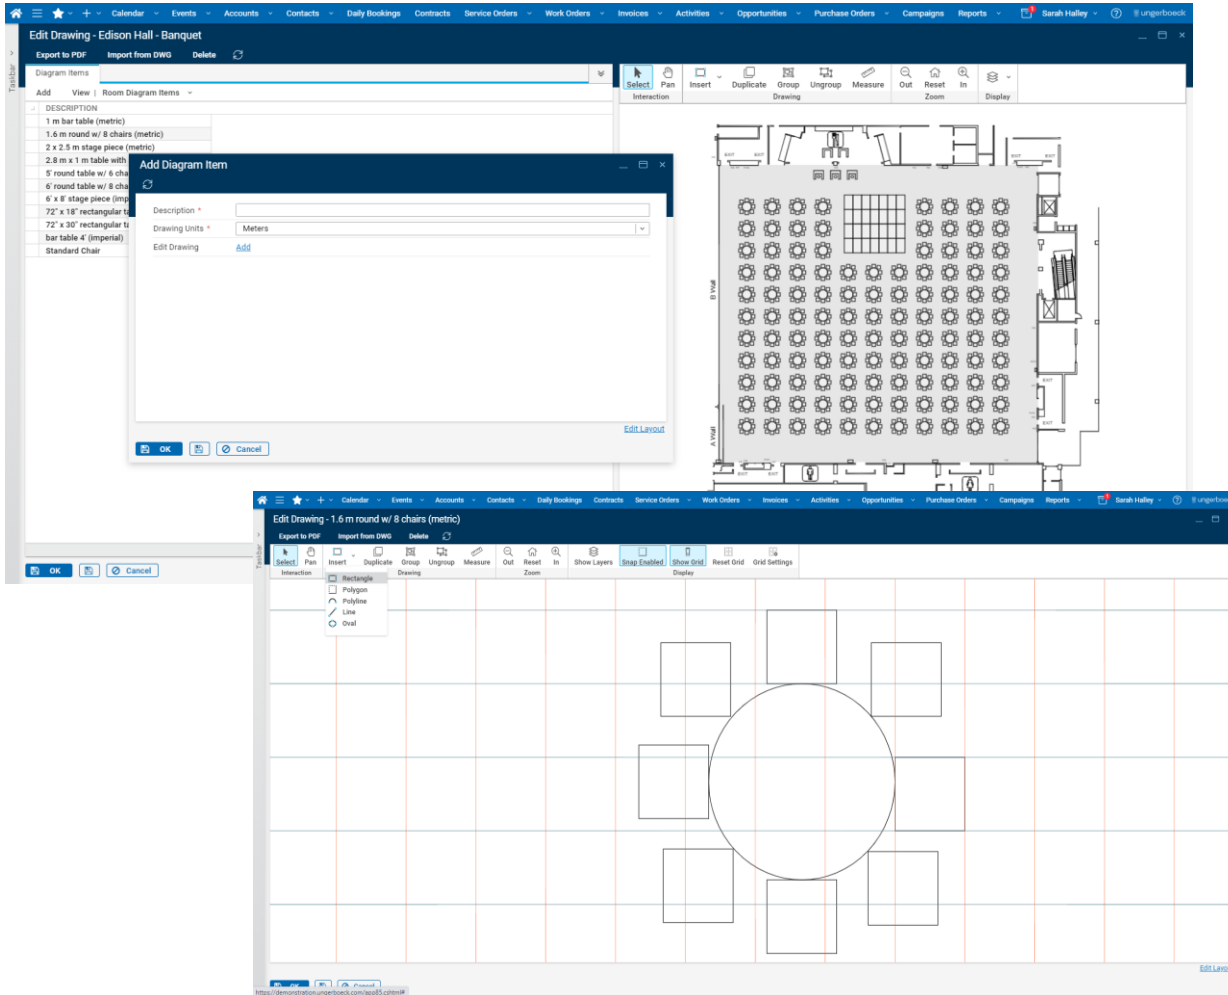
Calendar Events Accounts Contacts Daily Bookings Contracts Service Orders Work Orders Invoices Activities Opportunities Purchase Orders Campaigns Reports Sarah Halley ungerboeck

Edit Drawing - Edison Hall - Banquet

Export to PDF Import from DWG Delete

Taskbar

Diagram Items

Add View | Room Diagram Items

DESCRIPTION
1 m bar table (metric)
1.6 m round w/ 8 chairs (metric)
2 x 2.5 m stage piece (metric)
2.8 m x 1 m table with
5' round table w/ 6 cha
6' round table w/ 8 cha
6' x 8' stage piece (imp
72" x 18" rectangular ta
72" x 30" rectangular ta
bar table 4' (imperial)
Standard Chair

Add Diagram Item

Description *
Drawing Units * Meters
Edit Drawing Add

Edit Layout

OK Cancel

OK Cancel

Select Pan Insert Duplicate Group Ungroup Measure Out Reset In
Interaction Drawing Zoom Display

EXIT EXIT EXIT EXIT EXIT EXIT
B Wall
A Wall

Calendar Events Accounts Contacts Daily Bookings Contracts Service Orders Work Orders Invoices Activities Opportunities Purchase Orders Campaigns Reports Sarah Halley ungerboeck

Edit Drawing - 1.6 m round w/ 8 chairs (metric)

Export to PDF Import from DWG Delete

Select Pan Insert Duplicate Group Ungroup Measure Out Reset In Show Layers Snap Enabled Show Grid Reset Grid Grid Settings
Interaction Drawing Zoom Display

Rectangle
Polygon
Polyline
Line
Oval

Edit Layo

https://demonstration.ungerboeck.com/app85.cshtml#